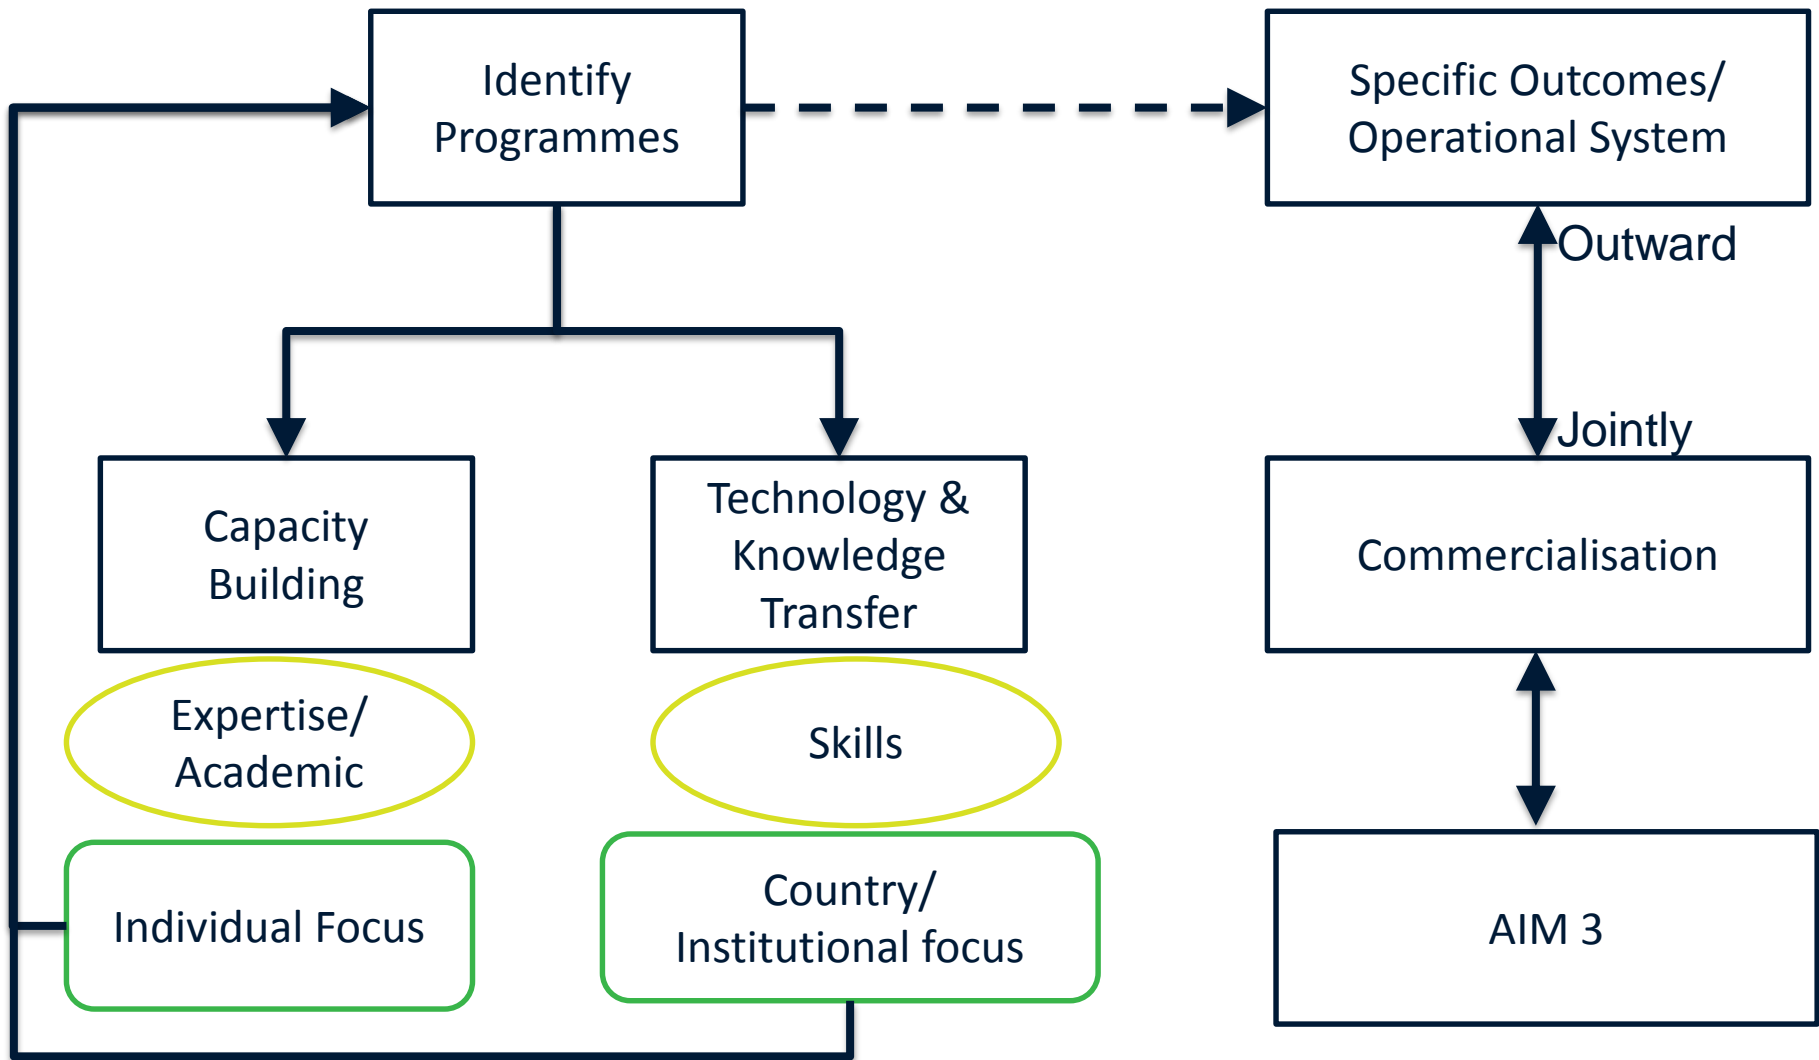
Identify Programmes

Specific Outcomes/ Operational System

Outward

Jointly

Capacity Building

Technology & Knowledge Transfer

Commercialisation

Expertise/ Academic

Skills

Individual Focus

Country/ Institutional focus

AIM 3